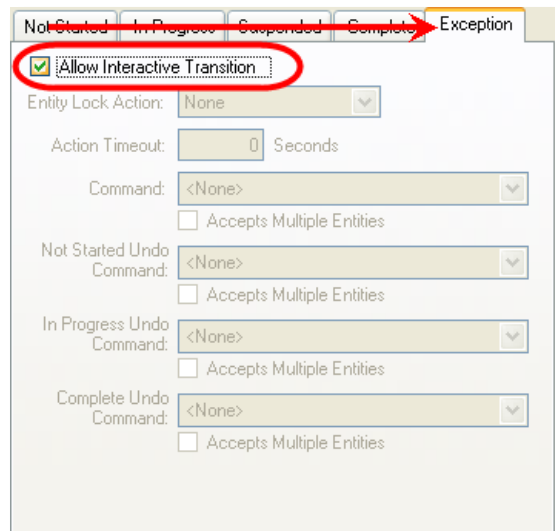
Not Started | In Progress | Suspended | Complete | Exception

Allow Interactive Transition

Entity Lock Action: None

Action Timeout: 0 Seconds

Command: <None>

Accepts Multiple Entities

Not Started Undo Command: <None>

Accepts Multiple Entities

In Progress Undo Command: <None>

Accepts Multiple Entities

Complete Undo Command: <None>

Accepts Multiple Entities